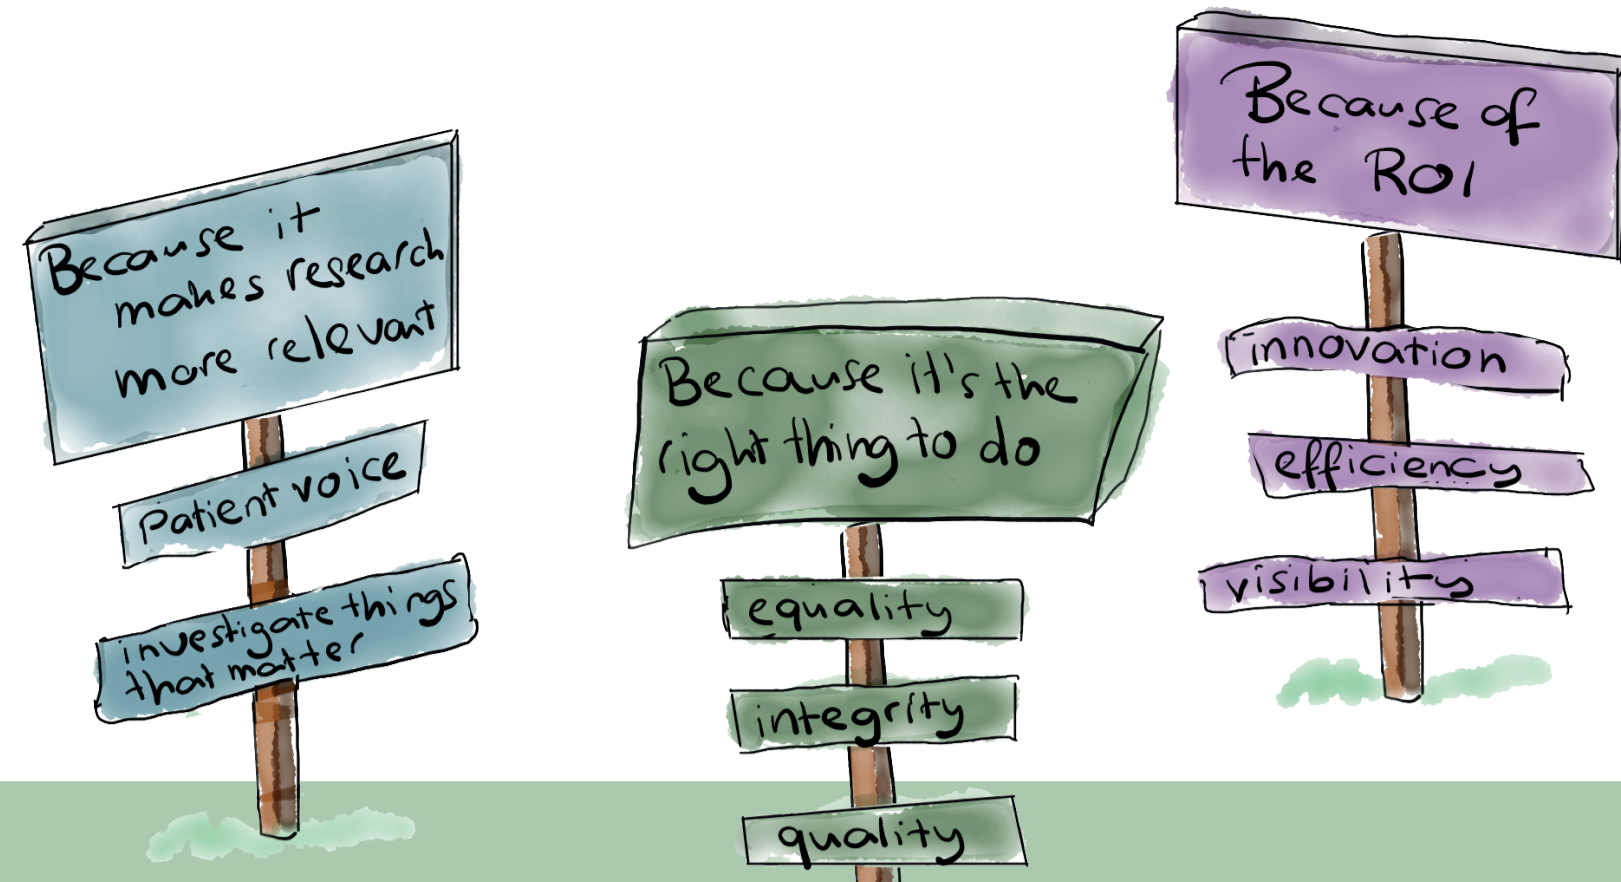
Because it makes research more relevant

patient voice

investigate things that matter

Because it's the right thing to do

equality

integrity

quality

Because of the RoI

innovation

efficiency

visibility